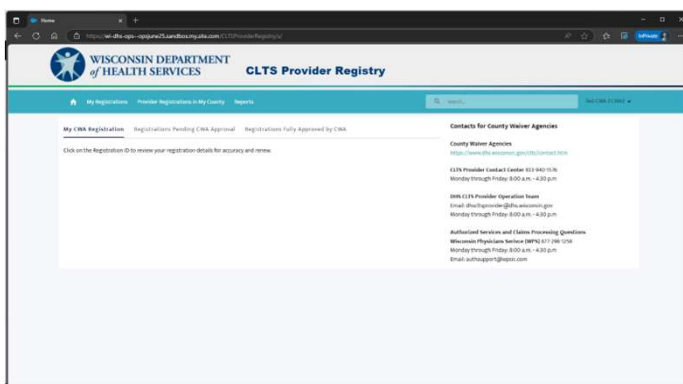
Home

https://wi-dhs-ops--opsjune25.sandbox.my.site.com/CLTSProviderRegistry/s/

InPrivate

WISCONSIN DEPARTMENT of HEALTH SERVICES

CLTS Provider Registry

My Registrations Provider Registrations in My County Reports

Search...

Test CWA 3 CWA3

My CWA Registration Registrations Pending CWA Approval Registrations Fully Approved by CWA

Click on the Registration ID to review your registration details for accuracy and renew.

Contacts for County Waiver Agencies

County Waiver Agencies
https://www.dhs.wisconsin.gov/clts/contact.htm

CLTS Provider Contact Center 833-940-1576
Monday through Friday, 8:00 a.m. - 4:30 p.m.

DHS CLTS Provider Operation Team
Email: dhsclts provider@dhs.wisconsin.gov
Monday through Friday, 8:00 a.m. - 4:30 p.m.

Authorized Services and Claims Processing Questions
Wisconsin Physicians Service (WPS) 877-298-1258
Monday through Friday, 8:00 a.m. - 4:30 p.m.
Email: authsupport@wpsic.com